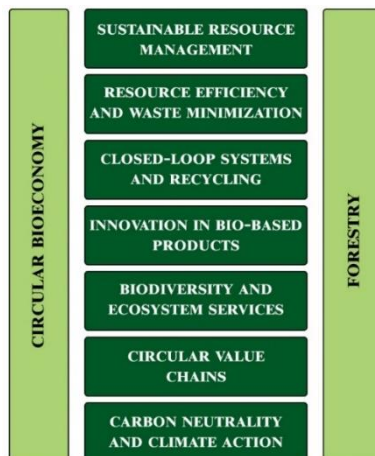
CIRCULAR BIOECONOMY

SUSTAINABLE RESOURCE MANAGEMENT

RESOURCE EFFICIENCY AND WASTE MINIMIZATION

CLOSED-LOOP SYSTEMS AND RECYCLING

INNOVATION IN BIO-BASED PRODUCTS

BIODIVERSITY AND ECOSYSTEM SERVICES

CIRCULAR VALUE CHAINS

CARBON NEUTRALITY AND CLIMATE ACTION

FORESTRY